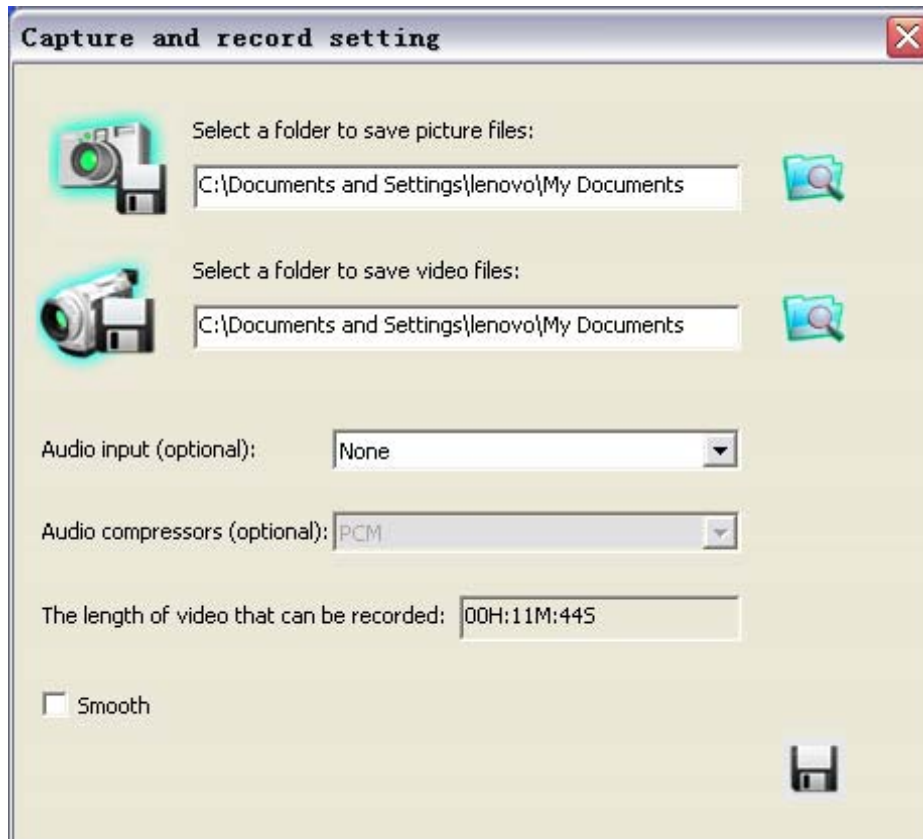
Capture and record setting

Select a folder to save picture files:

C:\Documents and Settings\lenovo\My Documents

Select a folder to save video files:

C:\Documents and Settings\lenovo\My Documents

Audio input (optional): None

Audio compressors (optional): PCM

The length of video that can be recorded: 00H:11M:44S

Smooth